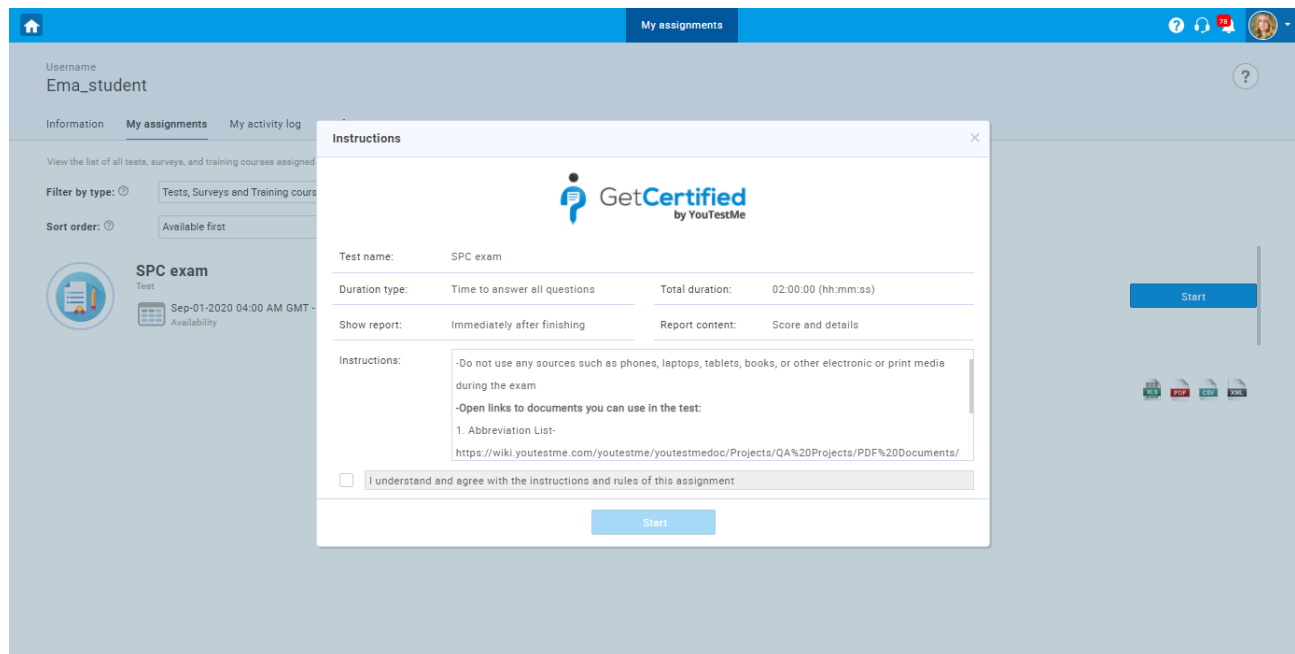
My assignments

78

Username
Ema_student

Information My assignments My activity log

View the list of all tests, surveys, and training courses assigned

Filter by type: Tests, Surveys and Training cours

Sort order: Available first

SPC exam
Test
Sep-01-2020 04:00 AM GMT -
Availability

Start

XLS PDF CSV XML

Instructions

GetCertified
by YouTestMe

Test name: SPC exam

Duration type: Time to answer all questions

Total duration: 02:00:00 (hh:mm:ss)

Show report: Immediately after finishing

Report content: Score and details

Instructions: -Do not use any sources such as phones, laptops, tablets, books, or other electronic or print media during the exam

**-Open links to documents you can use in the test:**

1. Abbreviation List-

https://wiki.youtestme.com/youtestme/youtestmedoc/Projects/QA%20Projects/PDF%20Documents/

I understand and agree with the instructions and rules of this assignment

Start